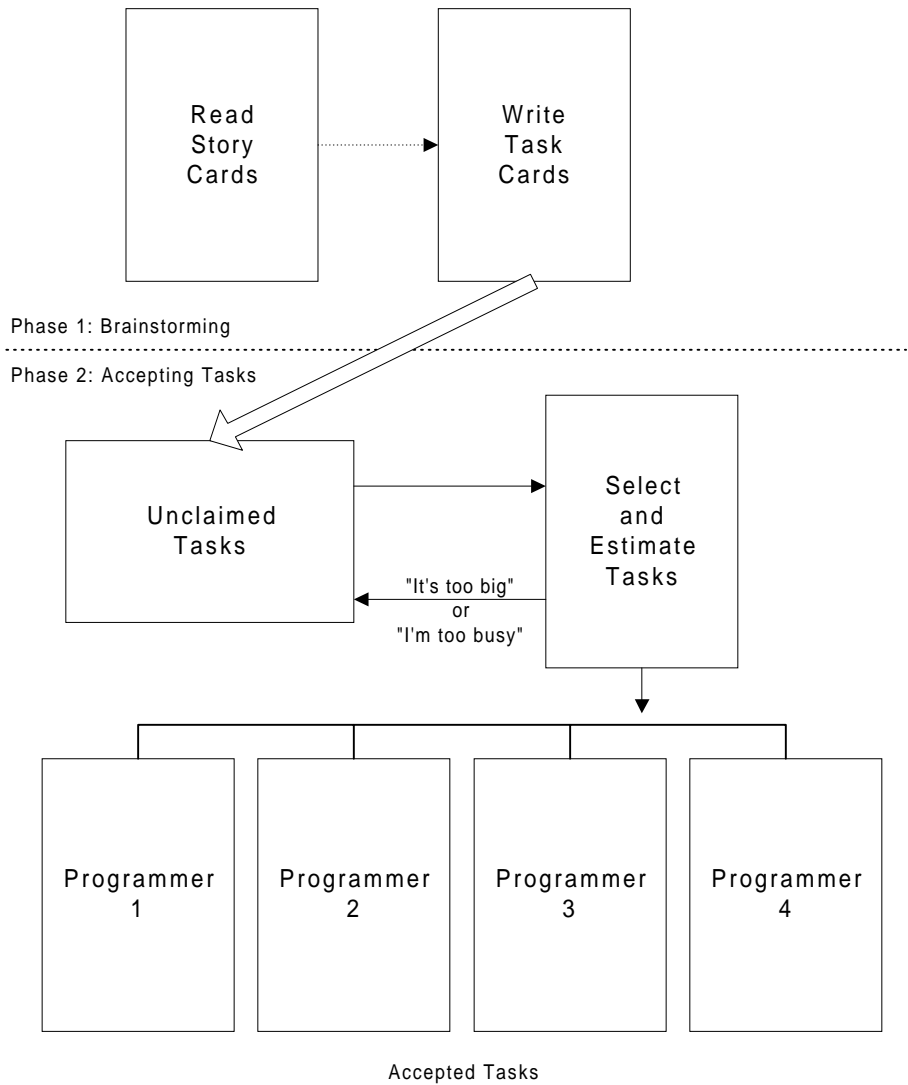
Read Story Cards

Write Task Cards

Phase 1: Brainstorming

Phase 2: Accepting Tasks

Unclaimed Tasks

Select and Estimate Tasks

"It's too big" or "I'm too busy"

Programmer 1

Programmer 2

Programmer 3

Programmer 4

Accepted Tasks